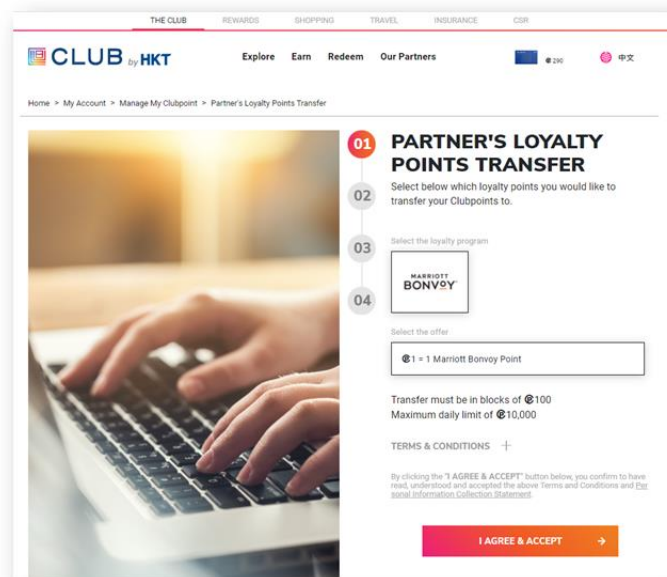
THE CLUB REWARDS SHOPPING TRAVEL INSURANCE CSR

CLUB by HKT

Explore Earn Redeem Our Partners

₴290

中文

Home > My Account > Manage My Clubpoint > Partner's Loyalty Points Transfer

01

PARTNER'S LOYALTY POINTS TRANSFER

Select below which loyalty points you would like to transfer your Clubpoints to.

02

03

Select the loyalty program

MARRIOTT BONVOY

04

Select the offer

₴1 = 1 Marriott Bonvoy Point

Transfer must be in blocks of ₴100
Maximum daily limit of ₴10,000

TERMS & CONDITIONS +

By clicking the "I AGREE & ACCEPT" button below, you confirm to have read, understood and accepted the above Terms and Conditions and Personal Information Collection Statement.

I AGREE & ACCEPT →